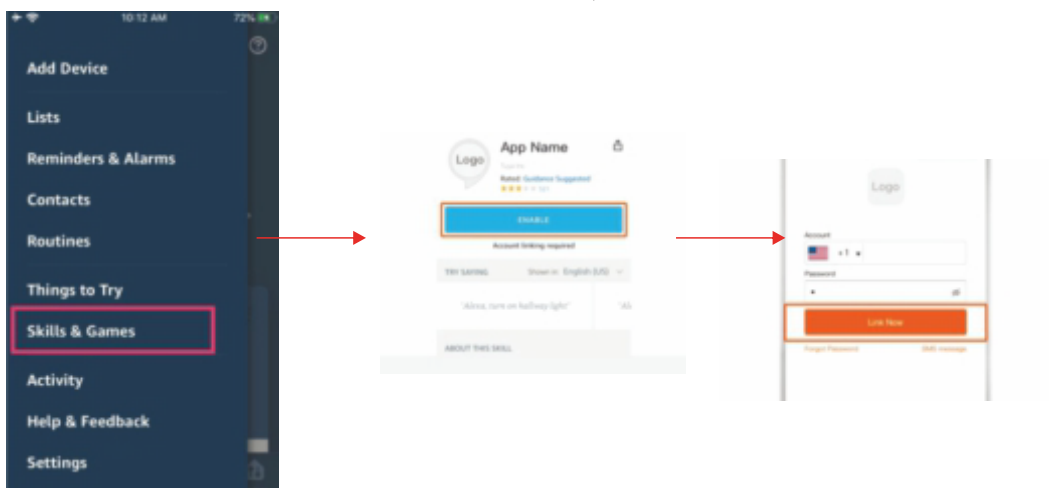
10:12 AM
72%

Add Device

Lists

Reminders & Alarms

Contacts

Routines

Things to Try

Skills & Games

Activity

Help & Feedback

Settings

Logo
App Name
Rated: Guidance Suggested
ENABLE
Account linking required
TRY SAYING
Shown in: English (US)
"Alexa, turn on hallway light"
"Al
ABOUT THIS SKILL

Logo
Account
+1
Password
Link Now
Forgot Password
SMS message